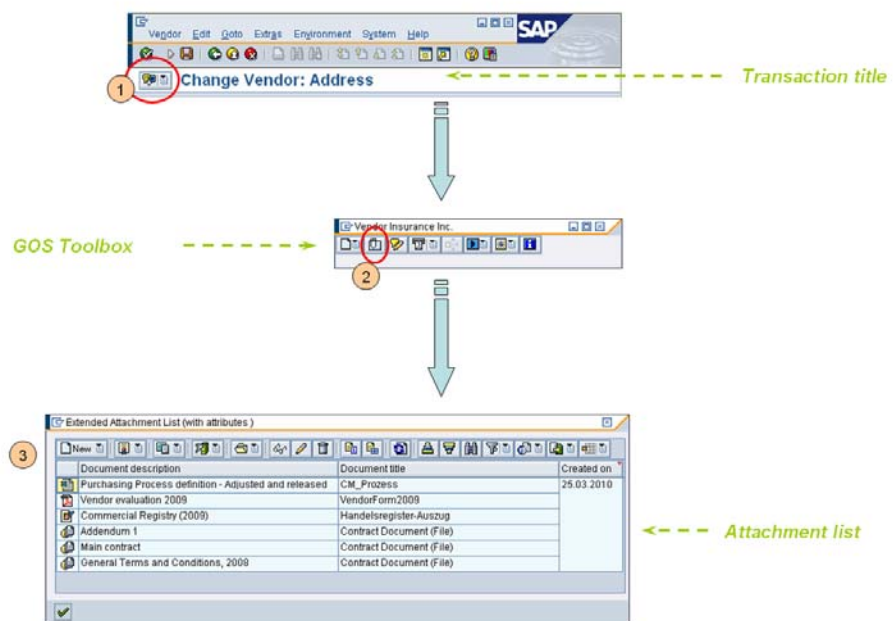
Vendor Edit Goto Extras Environment System Help

SAP

1

Change Vendor: Address

Transaction title

Vendor Insurance Inc.

GOS Toolbox

2

Extended Attachment List (with attributes)

3

New

| Document description | Document title | Created on |
|---|---|---|
| Purchasing Process definition - Adjusted and released | CM_Prozess | 25.03.2010 |
| Vendor evaluation 2009 | VendorForm2009 | |
| Commercial Registry (2009) | Handelsregister-Auszug | |
| Addendum 1 | Contract Document (File) | |
| Main contract | Contract Document (File) | |
| General Terms and Conditions, 2008 | Contract Document (File) | |

Attachment list